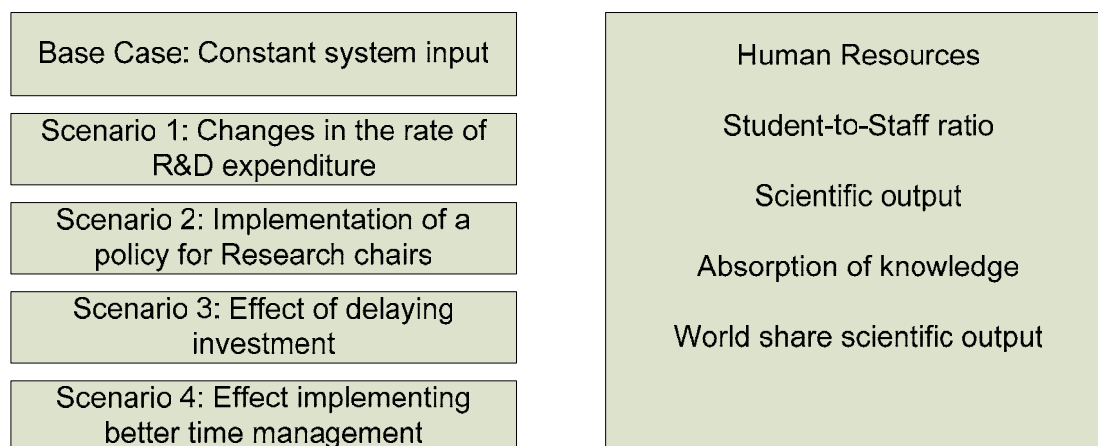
Base Case: Constant system input

Scenario 1: Changes in the rate of R&D expenditure

Scenario 2: Implementation of a policy for Research chairs

Scenario 3: Effect of delaying investment

Scenario 4: Effect implementing better time management

Human Resources

Student-to-Staff ratio

Scientific output

Absorption of knowledge

World share scientific output